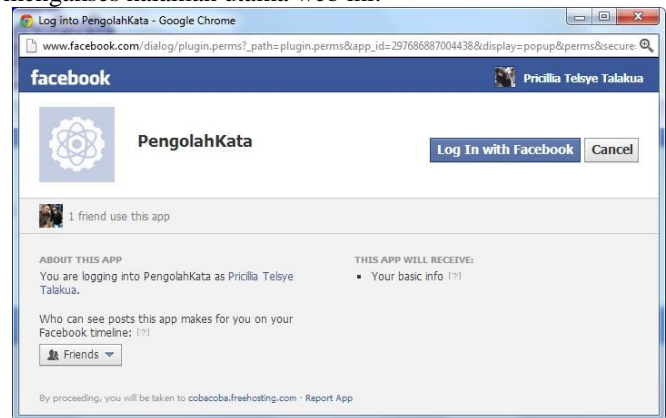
mengakses halaman utama web ini.

Log into PengolahKata - Google Chrome

www.facebook.com/dialog/plugin.perms?_path=plugin.perms&app_id=297686887004438&display=popup&perms&secure

facebook

Pricillia Telsye Talakua

PengolahKata

Log In with Facebook

Cancel

1 friend use this app

ABOUT THIS APP

You are logging into PengolahKata as Pricillia Telsye Talakua.

Who can see posts this app makes for you on your Facebook timeline: [?]

Friends

THIS APP WILL RECEIVE:

• Your basic info [?]

By proceeding, you will be taken to cobacoba.freehosting.com · Report App